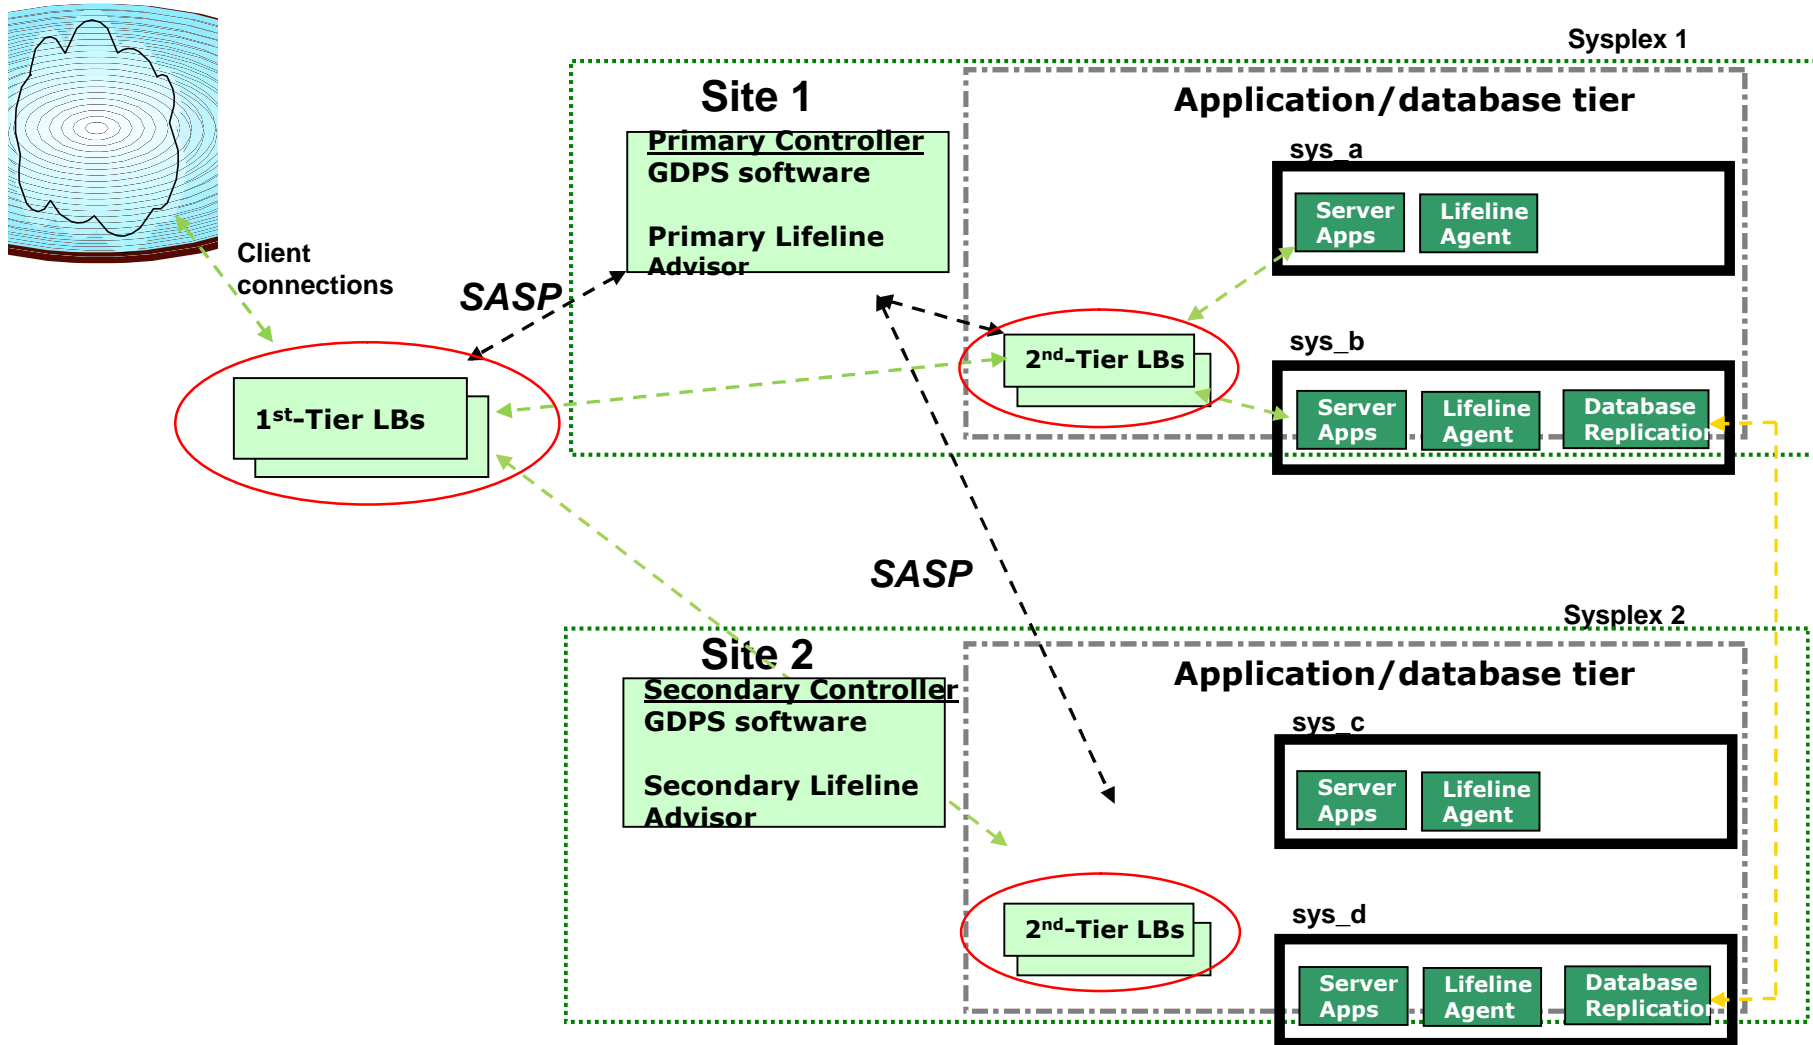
Sysplex 1

Site 1

Primary Controller
GDPS software

Primary Lifeline Advisor

Application/database tier

sys_a

Server Apps

Lifeline Agent

Client connections

SASP

$1^{st}$-Tier LBs

$2^{nd}$-Tier LBs

sys_b

Server Apps

Lifeline Agent

Database Replication

SASP

Sysplex 2

Site 2

Secondary Controller
GDPS software

Secondary Lifeline Advisor

Application/database tier

sys_c

Server Apps

Lifeline Agent

$2^{nd}$-Tier LBs

sys_d

Server Apps

Lifeline Agent

Database Replication